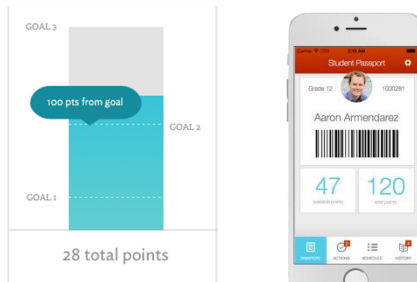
GOAL 3

100 pts from goal

GOAL 2

GOAL 1

28 total points

Carrier 9:41 AM

Student Passport

Grade 12

1000281

Aaron Armendarez

47

available points

120

total points

PASSPORT

ACTIONS

SCHEDULE

HISTORY